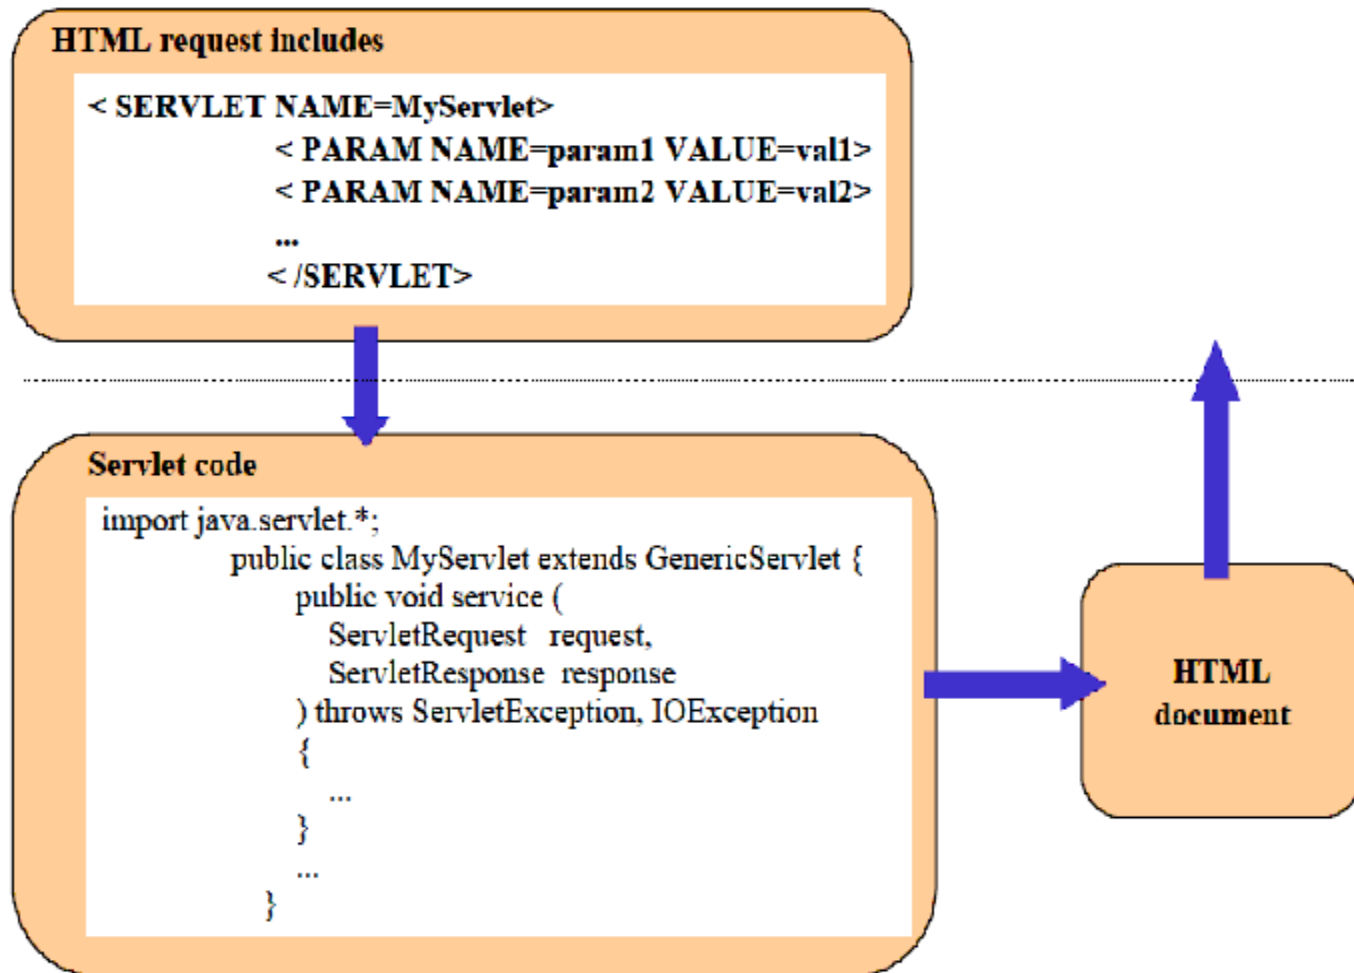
HTML request includes

< SERVLET NAME=MyServlet>
< PARAM NAME=param1 VALUE=val1>
< PARAM NAME=param2 VALUE=val2>
...
< /SERVLET>

Servlet code

import java.servlet.*;
public class MyServlet extends GenericServlet {
public void service (
ServletRequest request,
ServletResponse response
) throws ServletException, IOException
{
...
}
...
}

HTML document